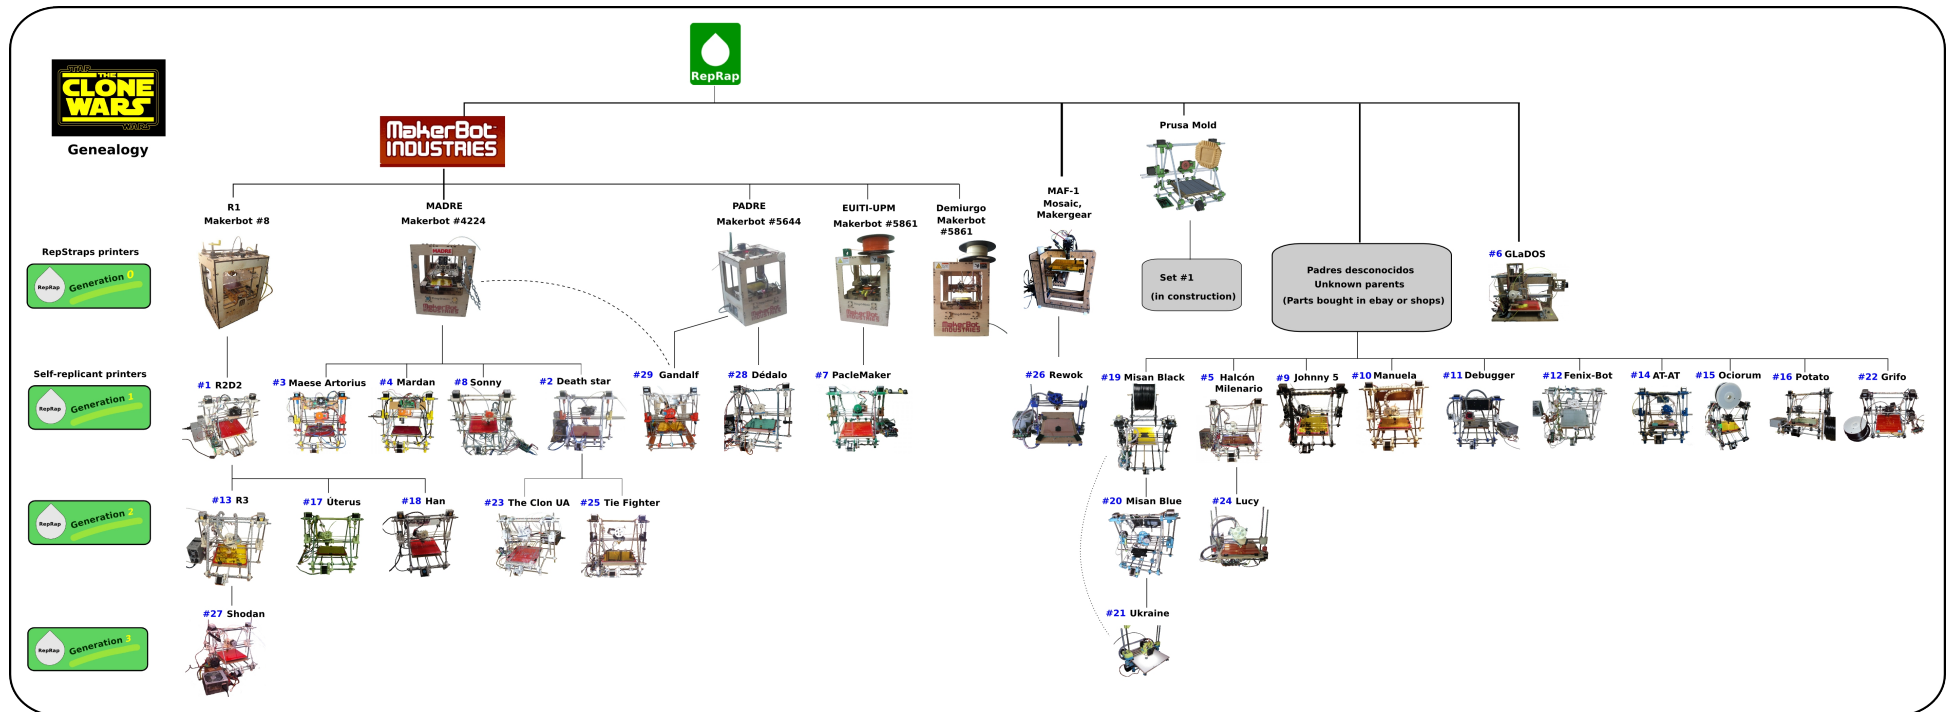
STAR WARS THE CLONE WARS

Genealogy

RepRap

MakerBot INDUSTRIES

R1
Makerbot #8

MADRE
Makerbot #4224

PADRE
Makerbot #5644

EUITI-UPM
Makerbot #5861

Demiurgo
Makerbot
#5861

MAF-1
Mosaic,
Makergear

Prusa Mold

Set #1
(in construction)

Padres desconocidos
Unknown parents
(Parts bought in ebay or shops)

#6 GLaDOS

RepStraps printers

RepRap Generation 0

Self-replicant printers

RepRap Generation 1

RepRap Generation 2

RepRap Generation 3

#1 R2D2

#3 Maese Artorius

#4 Mardan

#8 Sonny

#2 Death star

#29 Gandalf

#28 Dédalo

#7 PacleMaker

#26 Rewok

#19 Misan Black

#5 Halcón Milenario

#9 Johnny 5

#10 Manuela

#11 Debugger

#12 Fenix-Bot

#14 AT-AT

#15 Ociorum

#16 Potato

#22 Grifo

#13 R3

#17 Úterus

#18 Han

#23 The Clon UA

#25 Tie Fighter

#20 Misan Blue

#24 Lucy

#27 Shodan

#21 Ukraine